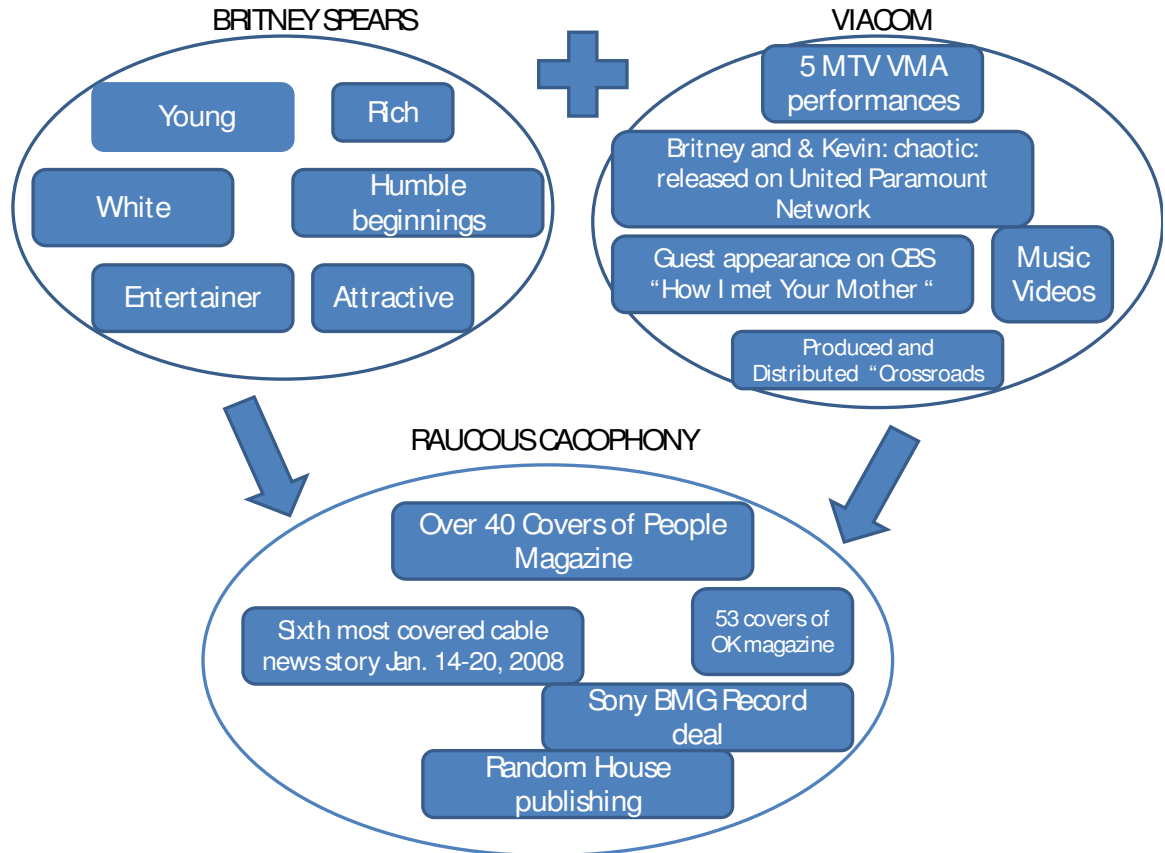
BRITNEY SPEARS

Young

Rich

White

Humble beginnings

Entertainer

Attractive

VIACOM

5 MTV VMA performances

Britney and & Kevin: chaotic: released on United Paramount Network

Guest appearance on CBS "How I met Your Mother "

Music Videos

Produced and Distributed "Crossroads

RAUCOUS CACOPHONY

Over 40 Covers of People Magazine

Sixth most covered cable news story Jan. 14-20, 2008

53 covers of OK magazine

Sony BMG Record deal

Random House publishing